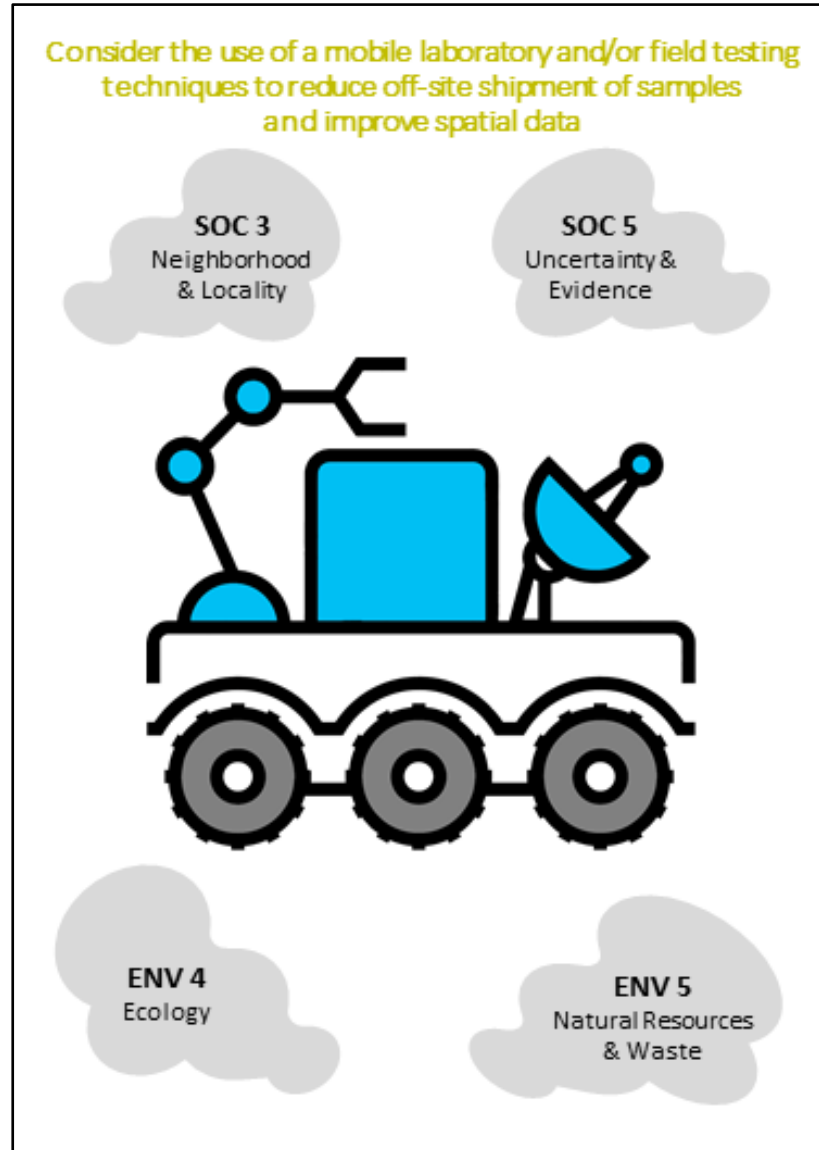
Consider the use of a mobile laboratory and/or field testing techniques to reduce off-site shipment of samples and improve spatial data

SOC 3
Neighborhood & Locality

SOC 5
Uncertainty & Evidence

ENV 4
Ecology

ENV 5
Natural Resources & Waste